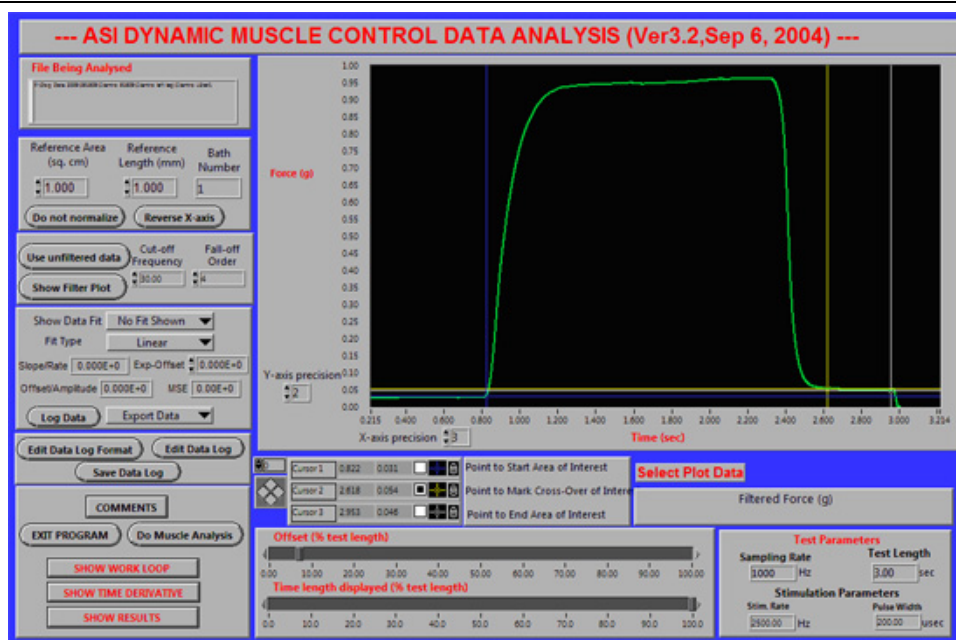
--- ASI DYNAMIC MUSCLE CONTROL DATA ANALYSIS (Ver3.2,Sep 6, 2004) ---

File Being Analysed

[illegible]

Reference Area (sq. cm)
1.000
Reference Length (mm)
1.000
Bath Number
1

Do not normalize
Reverse X-axis

Use unfiltered data
Cut-off Frequency
30.00
Fall-off Order
4
Show Filter Plot

Show Data Fit
No Fit Shown
Fit Type
Linear
Slope/Rate 0.000E+0
Exp-Offset 0.000E+0
Offset/Amplitude 0.000E+0
MSE 0.00E+0
Log Data
Export Data

Edit Data Log Format
Edit Data Log
Save Data Log

COMMENTS
EXIT PROGRAM
Do Muscle Analysis
SHOW WORK LOOP
SHOW TIME DERIVATIVE
SHOW RESULTS

Force (g)
1.00
0.95
0.90
0.85
0.80
0.75
0.70
0.65
0.60
0.55
0.50
0.45
0.40
0.35
0.30
0.25
0.20
0.15
0.10
0.05
0.00
Y-axis precision
2
0.215 0.400 0.600 0.800 1.000 1.200 1.400 1.600 1.800 2.000 2.200 2.400 2.600 2.800 3.000 3.214
X-axis precision
3
Time (sec)

0
Cursor 1 0.822 0.031 Point to Start Area of Interest
Cursor 2 2.618 0.054 Point to Mark Cross-Over of Intere
Cursor 3 2.953 0.046 Point to End Area of Interest

Select Plot Data
Filtered Force (g)

Offset (% test length)
0.00 10.00 20.00 30.00 40.00 50.00 60.00 70.00 80.00 90.00 100.00
Time length displayed (% test length)
0.0 10.0 20.0 30.0 40.0 50.0 60.0 70.0 80.0 90.0 100.0

Test Parameters
Sampling Rate
1000 Hz
Test Length
3.00 sec
Stimulation Parameters
Stim. Rate
2500.00 Hz
Pulse Width
200.00 usec